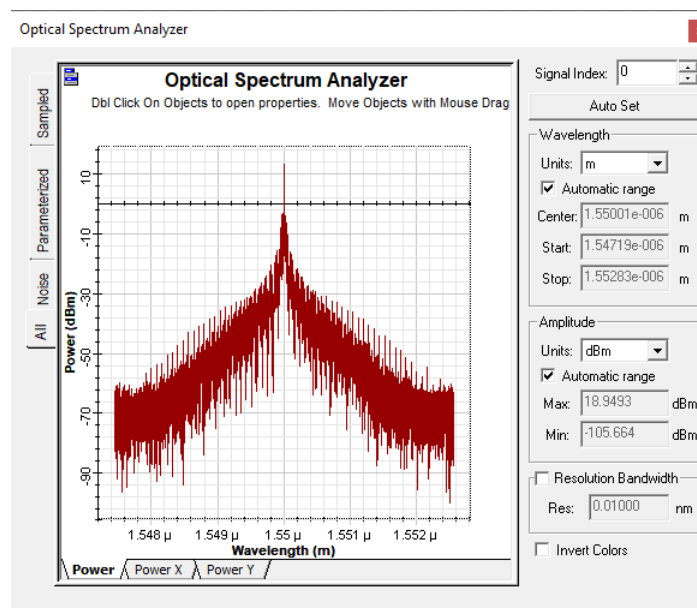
Optical Spectrum Analyzer

Sampled
Parameterized
Noise
All

Optical Spectrum Analyzer
Dbl Click On Objects to open properties. Move Objects with Mouse Drag

Power (dBm)
10
-10
-30
-50
-70
-90

1.548 μ
1.549 μ
1.55 μ
1.551 μ
1.552 μ
Wavelength (m)

Power
Power X
Power Y

Signal Index: 0
Auto Set

Wavelength
Units: m
Automatic range
Center: 1.55001e-006 m
Start: 1.54719e-006 m
Stop: 1.55283e-006 m

Amplitude
Units: dBm
Automatic range
Max: 18.9493 dBm
Min: -105.664 dBm

Resolution Bandwidth
Res: 0.01000 nm

Invert Colors